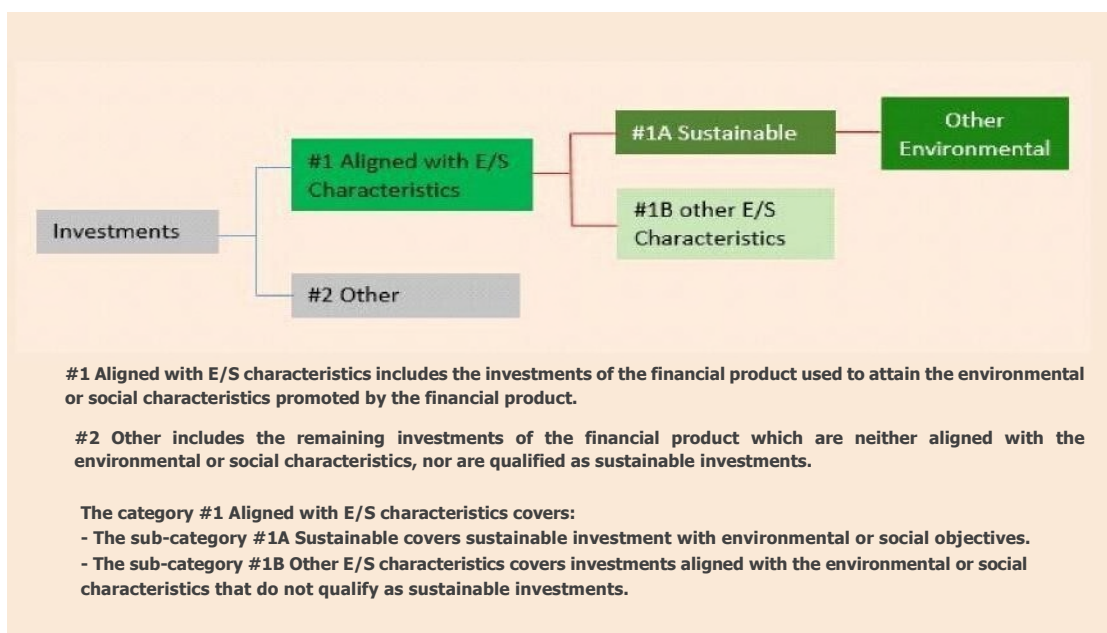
Investments

#1 Aligned with E/S Characteristics

#2 Other

#1A Sustainable

#1B other E/S Characteristics

Other Environmental

#1 Aligned with E/S characteristics includes the investments of the financial product used to attain the environmental or social characteristics promoted by the financial product.

#2 Other includes the remaining investments of the financial product which are neither aligned with the environmental or social characteristics, nor are qualified as sustainable investments.

The category #1 Aligned with E/S characteristics covers:
- The sub-category #1A Sustainable covers sustainable investment with environmental or social objectives.
- The sub-category #1B Other E/S characteristics covers investments aligned with the environmental or social characteristics that do not qualify as sustainable investments.